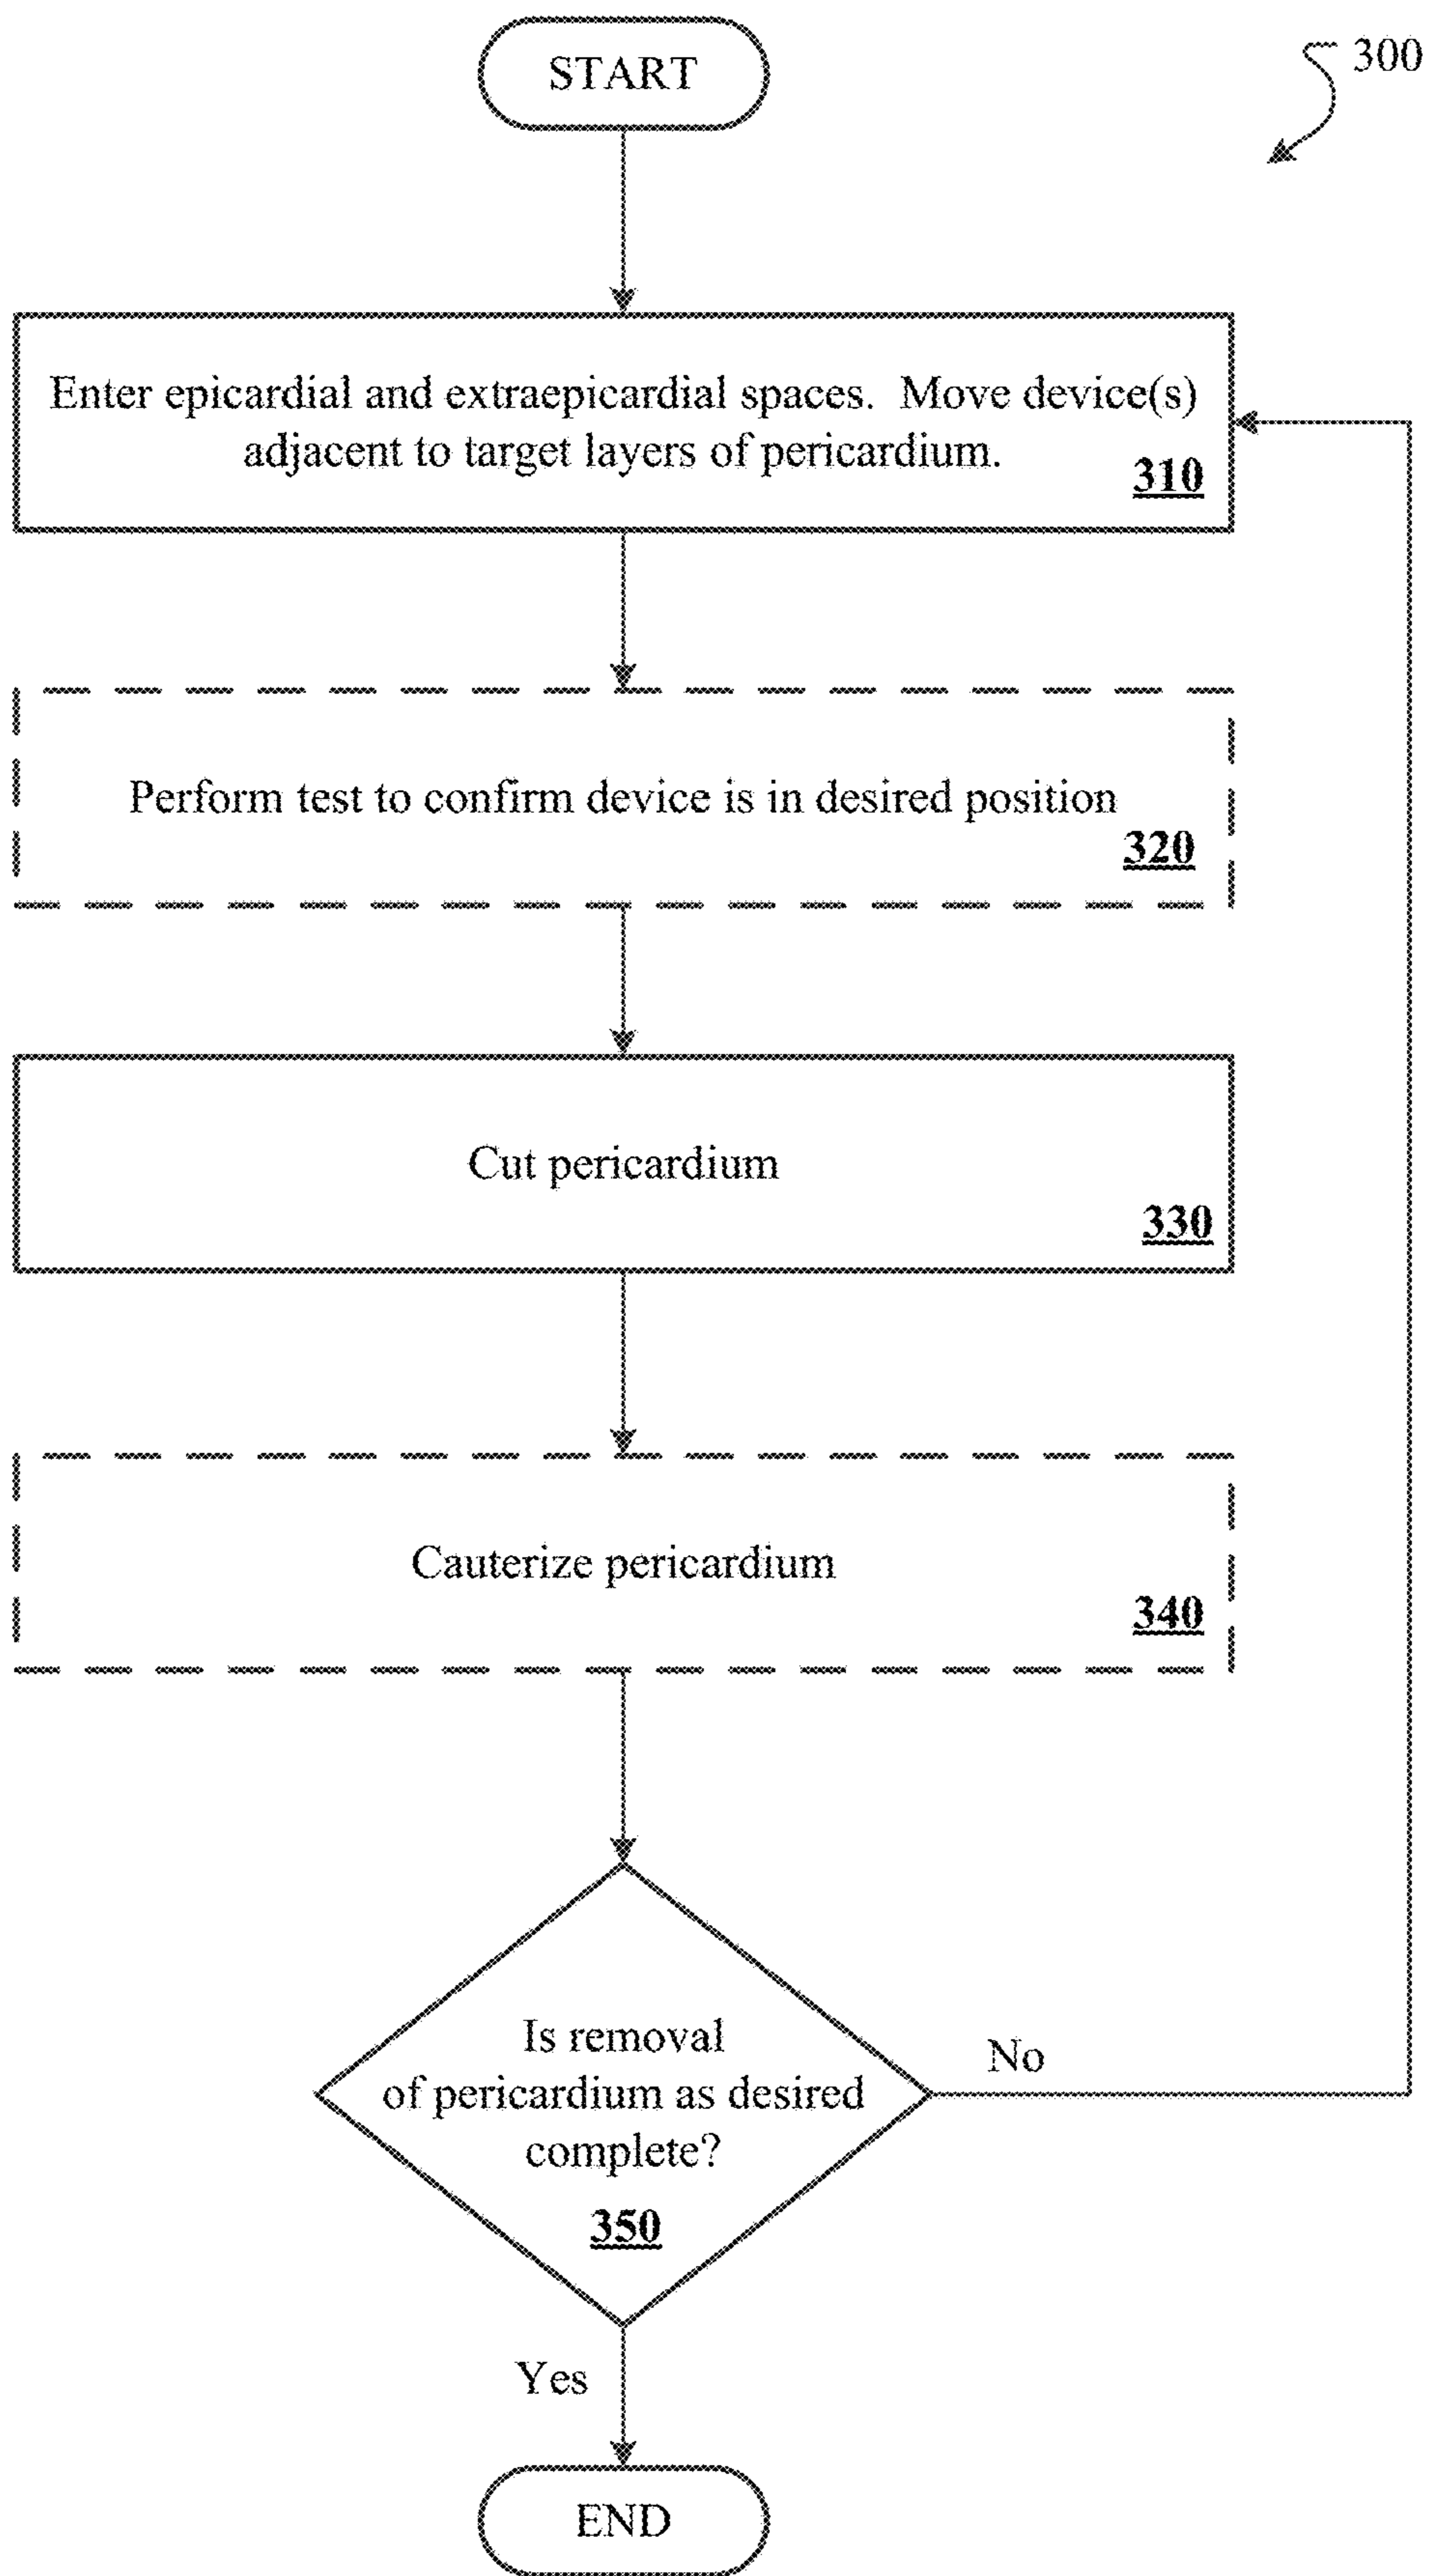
START

300

Enter epicardial and extraepicardial spaces. Move device(s) adjacent to target layers of pericardium.
310

Perform test to confirm device is in desired position
320

Cut pericardium
330

Cauterize pericardium
340

Is removal of pericardium as desired complete?
350

No

Yes

END